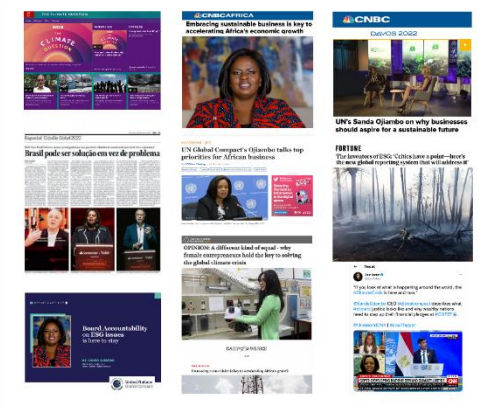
CLIMATE QUESTION

CNBCAFRICA

Embracing sustainable business is key to accelerating Africa's economic growth

CNBC

DAVOS 2022

UN's Sanda Ojiambo on why businesses should aspire for a sustainable future

Brasil pode ser solução em vez de problema

UN Global Compact's Ojiambo talks top priorities for African business

FORTUNE

The inventors of ESG: 'Critics have a point'—here's the new global reporting system that will address it

OPINION: A different kind of squad - why female entrepreneurs hold the key to solving the global climate crisis

Board Accountability on ESG Issues is here to stay

United Nations

CNN